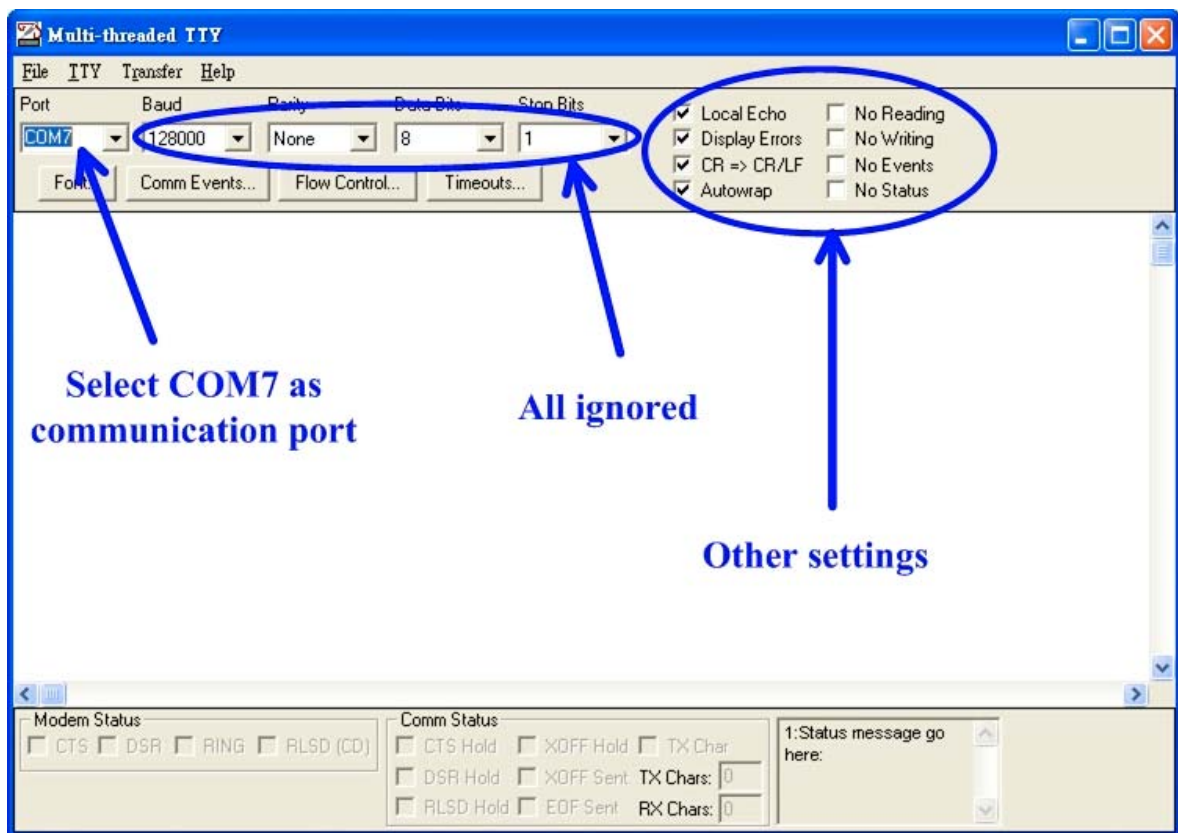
Multi-threaded TTY

File TTY Transfer Help

Port Baud Parity Data Bits Stop Bits

COM7 128000 None 8 1

Font... Comm Events... Flow Control... Timeouts...

Local Echo
Display Errors
CR => CR/LF
Autowrap
No Reading
No Writing
No Events
No Status

Select COM7 as communication port

All ignored

Other settings

Modem Status
CTS DSR RING RLSD (CD)

Comm Status
CTS Hold XOFF Hold TX Char
DSR Hold XOFF Sent TX Chars: 0
RLSD Hold EOF Sent RX Chars: 0

1:Status message go here: